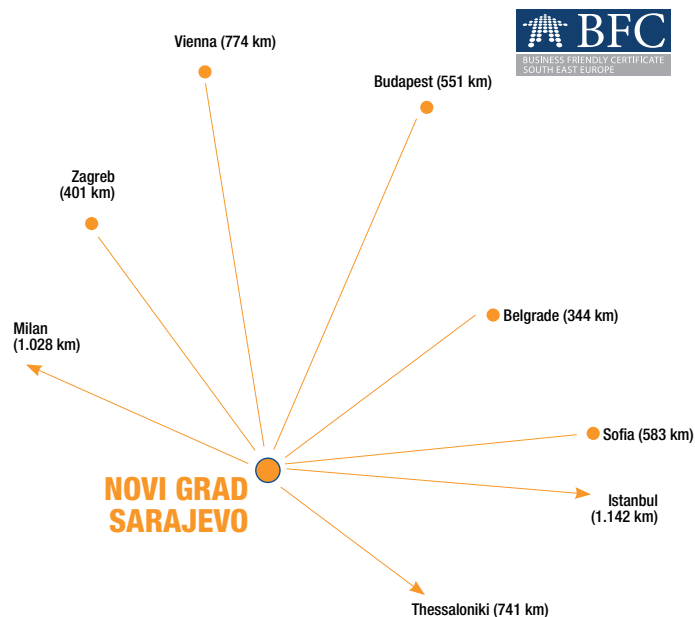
BFC
BUSINESS FRIENDLY CERTIFICATE
SOUTH EAST EUROPE

Vienna (774 km)

Budapest (551 km)

Zagreb
(401 km)

Belgrade (344 km)

Milan
(1.028 km)

Sofia (583 km)

NOVI GRAD
SARAJEVO

Istanbul
(1.142 km)

Thessaloniki (741 km)